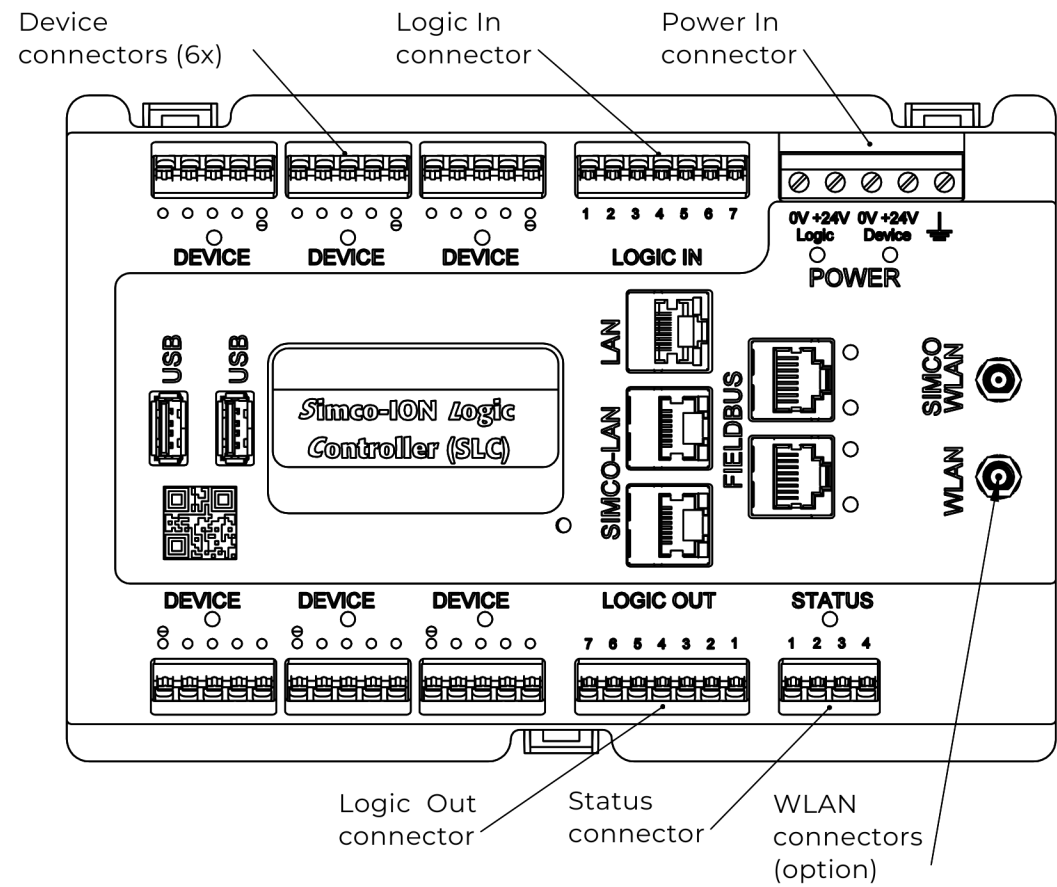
Device connectors (6x)

Logic In connector

Power In connector

DEVICE

DEVICE

DEVICE

1 2 3 4 5 6 7

LOGIC IN

0V +24V Logic

0V +24V Device

POWER

USB

USB

Simco-ION Logic Controller (SLC)

LAN

SIMCO-LAN

FIELDBUS

SIMCO WLAN

WLAN

DEVICE

DEVICE

DEVICE

LOGIC OUT

7 6 5 4 3 2 1

STATUS

1 2 3 4

Logic Out connector

Status connector

WLAN connectors (option)